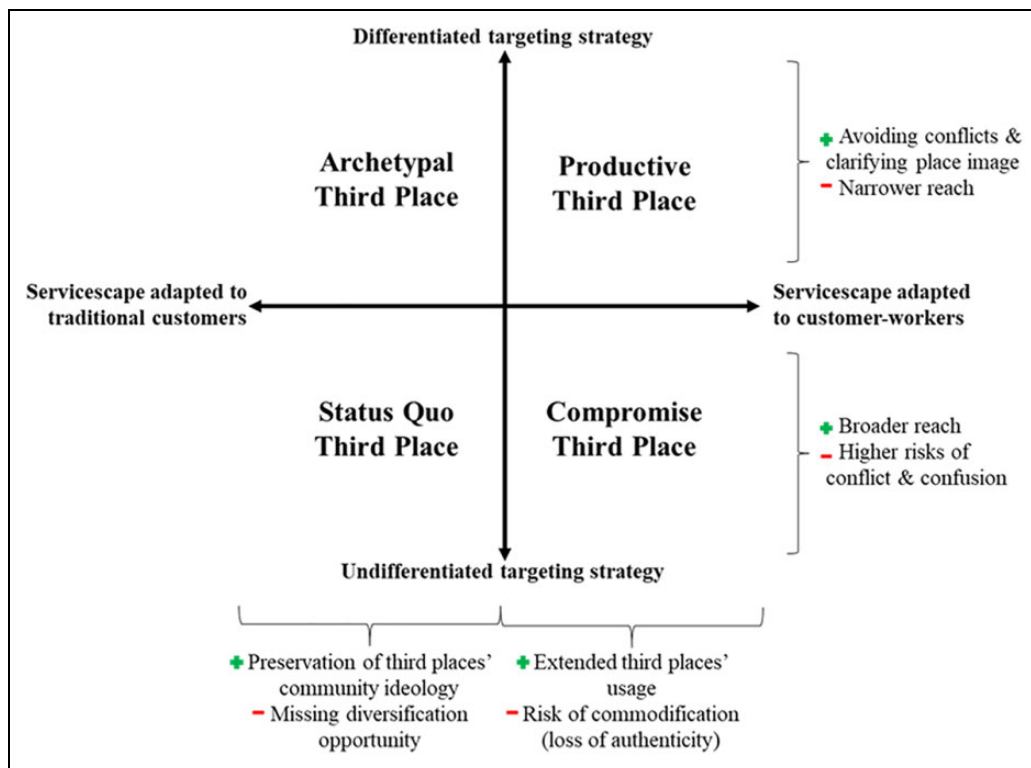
Differentiated targeting strategy

Archetypal Third Place

Productive Third Place

+ Avoiding conflicts & clarifying place image
− Narrower reach

Servicescape adapted to traditional customers

Servicescape adapted to customer-workers

Status Quo Third Place

Compromise Third Place

+ Broader reach
− Higher risks of conflict & confusion

Undifferentiated targeting strategy

+ Preservation of third places' community ideology
− Missing diversification opportunity

+ Extended third places' usage
− Risk of commodification (loss of authenticity)